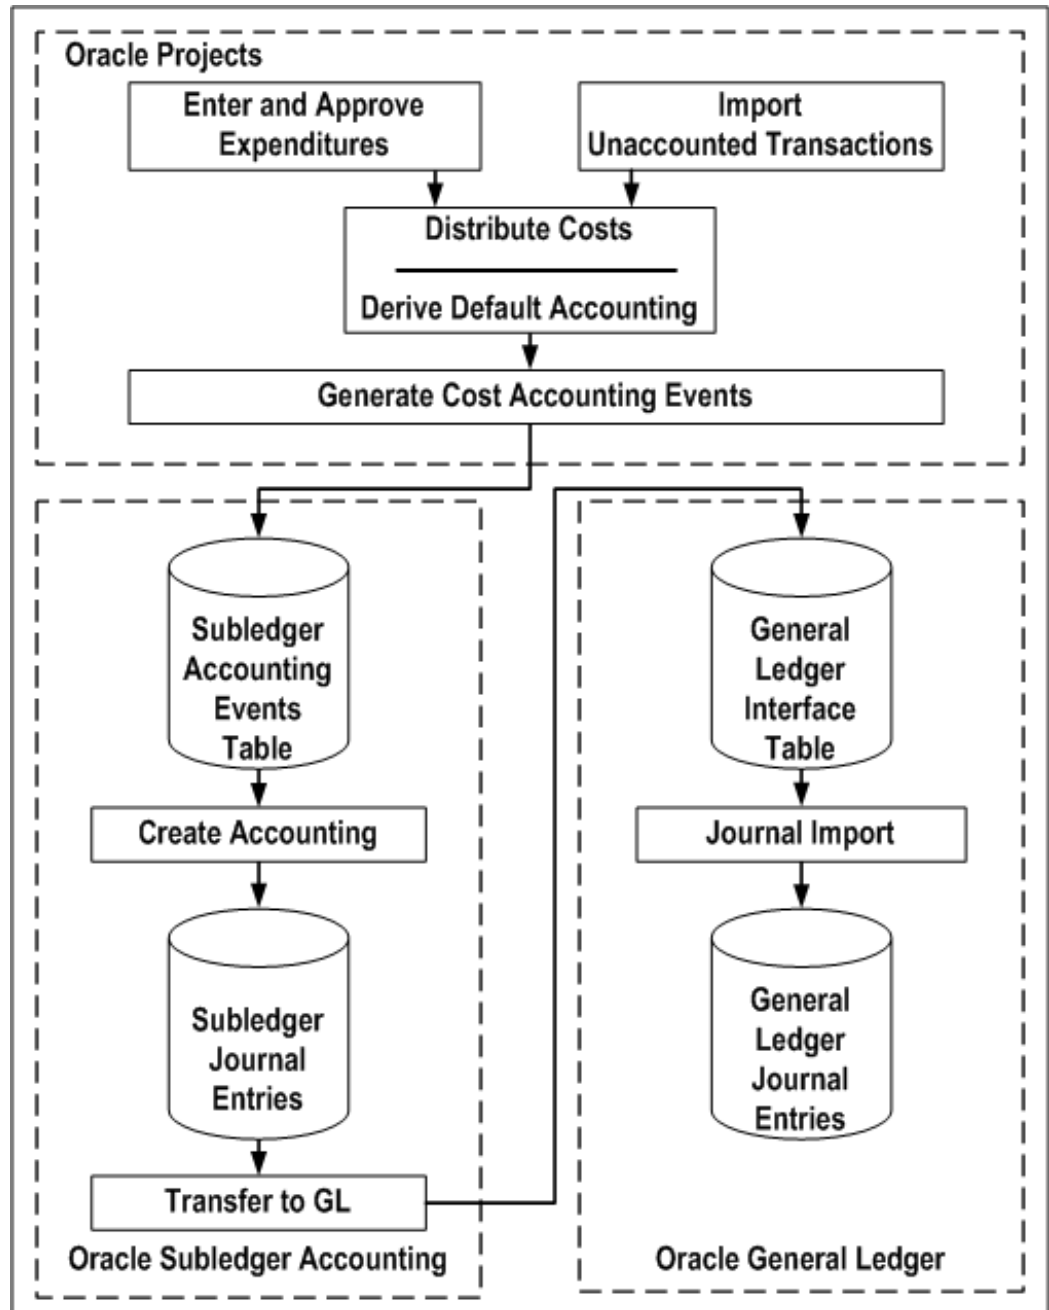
Oracle Projects

Enter and Approve Expenditures

Import Unaccounted Transactions

Distribute Costs

Derive Default Accounting

Generate Cost Accounting Events

Subledger Accounting Events Table

Create Accounting

Subledger Journal Entries

Transfer to GL

Oracle Subledger Accounting

General Ledger Interface Table

Journal Import

General Ledger Journal Entries

Oracle General Ledger